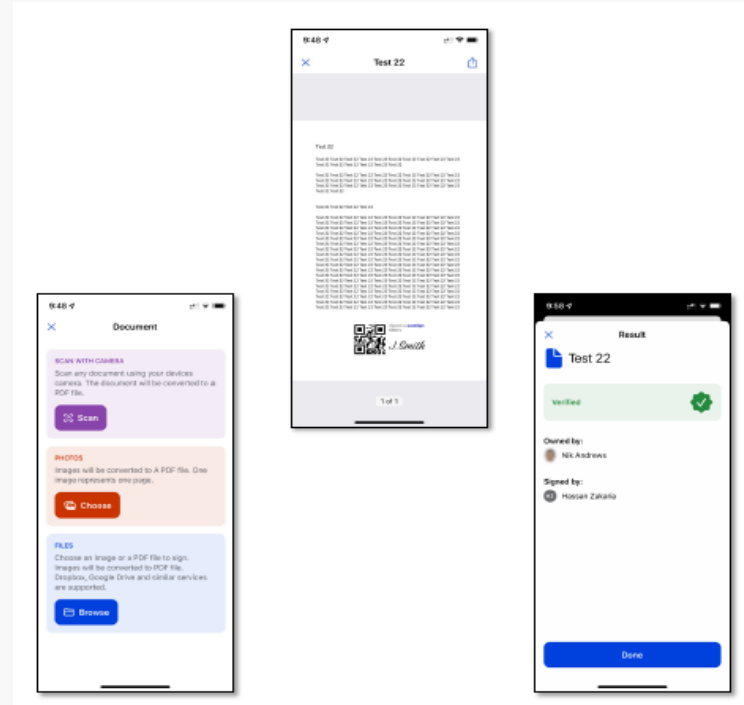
9:48

Test 22

Test 22

Test 22 Test 22 Test 22 Test 22 Test 22 Test 22 Test 22 Test 22 Test 22 Test 22

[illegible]

Test 22 Test 22 Test 22 Test 22

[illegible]

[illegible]

J. Smith

1 of 1

9:48

Document

SCAN WITH CAMERA

Scan any document using your devices camera. The document will be converted to a PDF file.

Scan

PHOTOS

Images will be converted to A PDF file. One image represents one page.

Choose

FILES

Choose an image or a PDF file to sign. Images will be converted to PDF file. Dropbox, Google Drive and similar services are supported.

Browse

9:58

Result

Test 22

Verified

Owned by:

Nik Andrews

Signed by:

Hossan Zakaria

Done